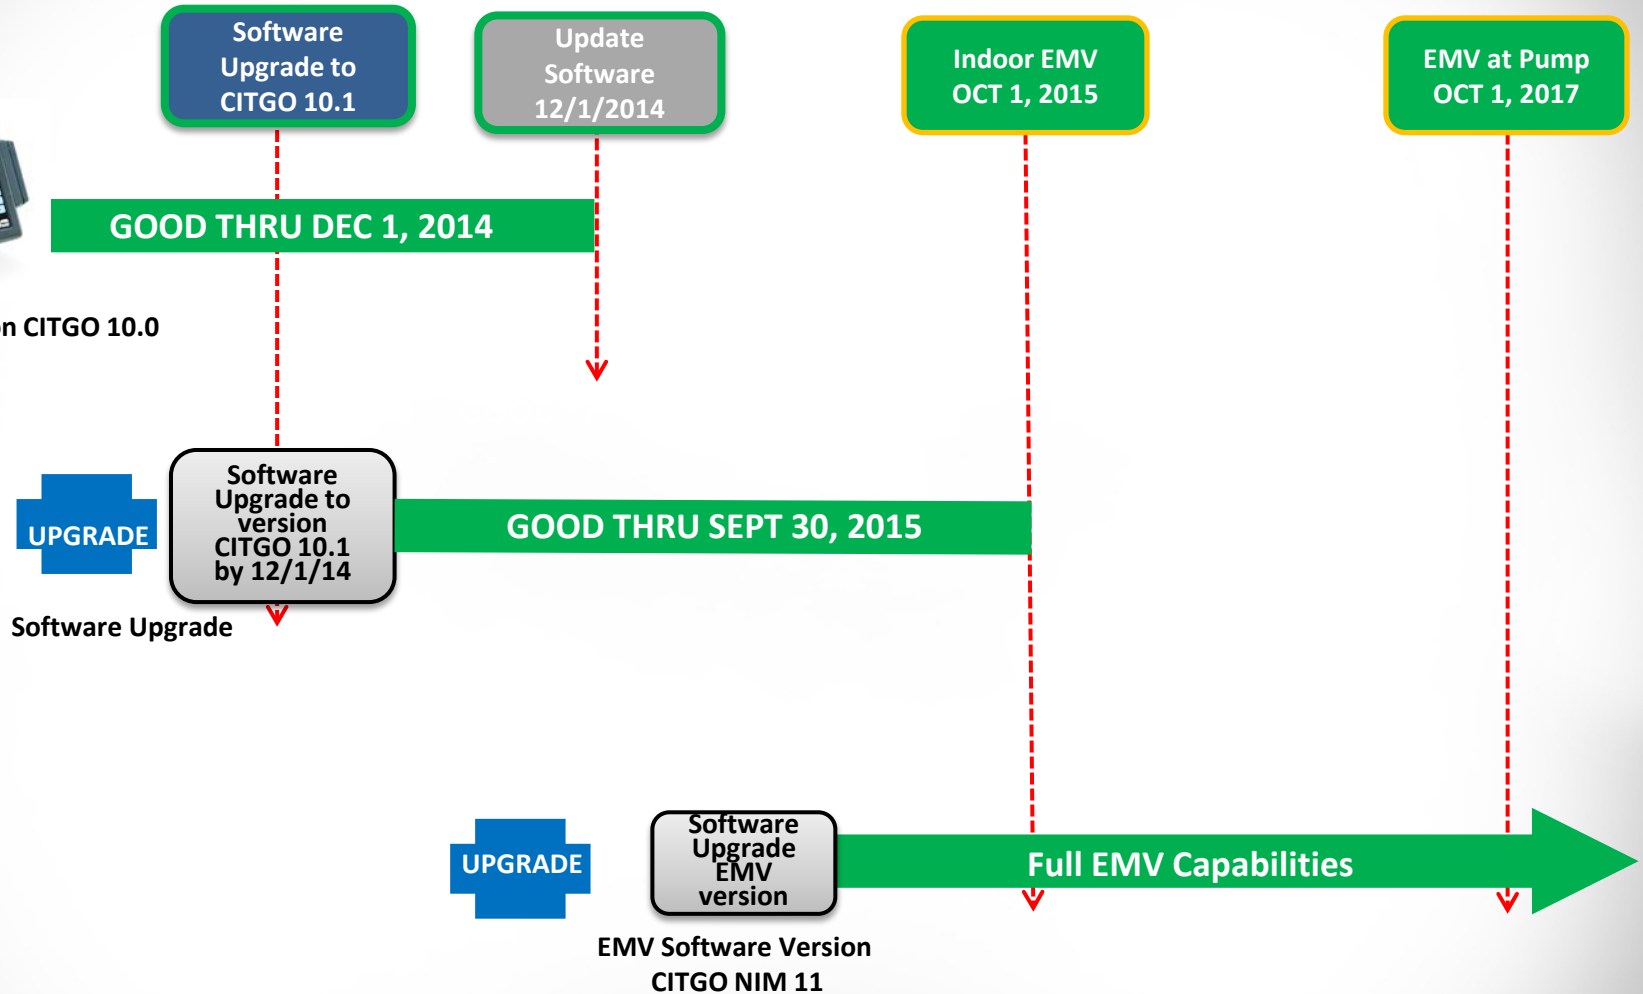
Software Upgrade to CITGO 10.1

Update Software 12/1/2014

Indoor EMV OCT 1, 2015

EMV at Pump OCT 1, 2017

GOOD THRU DEC 1, 2014

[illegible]n CITGO 10.0

UPGRADE

Software Upgrade to version CITGO 10.1 by 12/1/14

GOOD THRU SEPT 30, 2015

Software Upgrade

UPGRADE

Software Upgrade EMV version

Full EMV Capabilities

EMV Software Version CITGO NIM 11